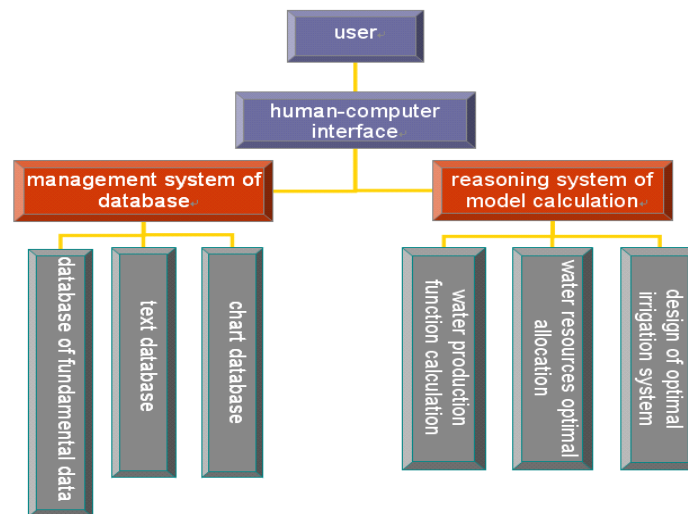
user

human-computer interface

management system of database

reasoning system of model calculation

database of fundamental data

text database

chart database

water production function calculation

water resources optimal allocation

design of optimal irrigation system